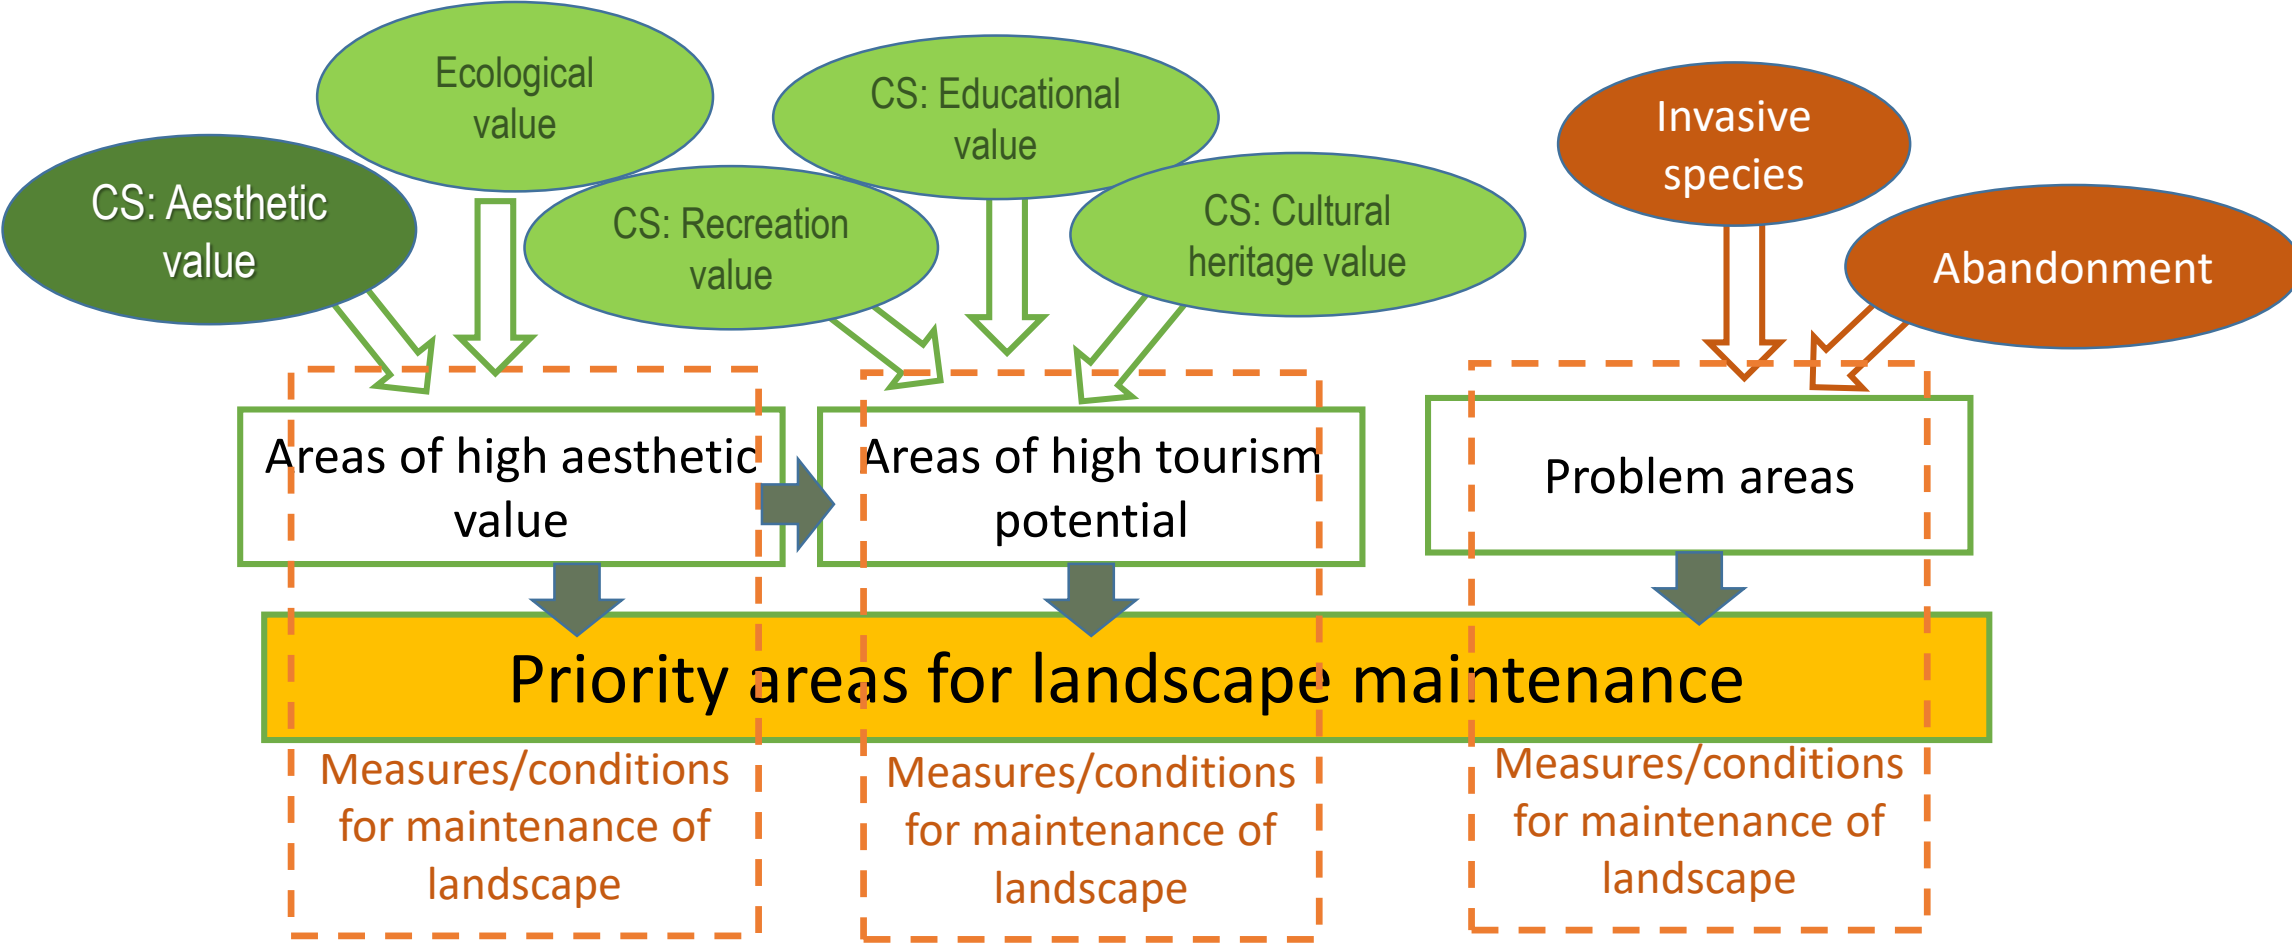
Ecological value

CS: Educational value

Invasive species

CS: Aesthetic value

CS: Recreation value

CS: Cultural heritage value

Abandonment

Areas of high aesthetic value

Areas of high tourism potential

Problem areas

Priority areas for landscape maintenance

Measures/conditions for maintenance of landscape

Measures/conditions for maintenance of landscape

Measures/conditions for maintenance of landscape